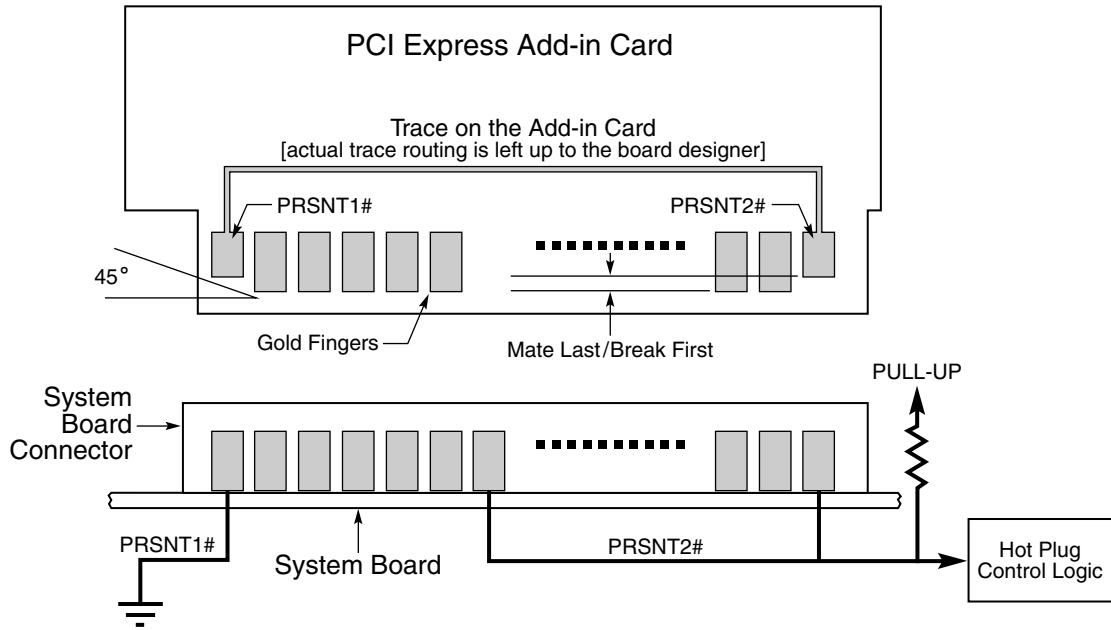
PCI Express Add-in Card

Trace on the Add-in Card
[actual trace routing is left up to the board designer]

PRSNT1#

PRSNT2#

45°

Gold Fingers

Mate Last/Break First

PULL-UP

System Board Connector

PRSNT1#

System Board

PRSNT2#

Hot Plug Control Logic